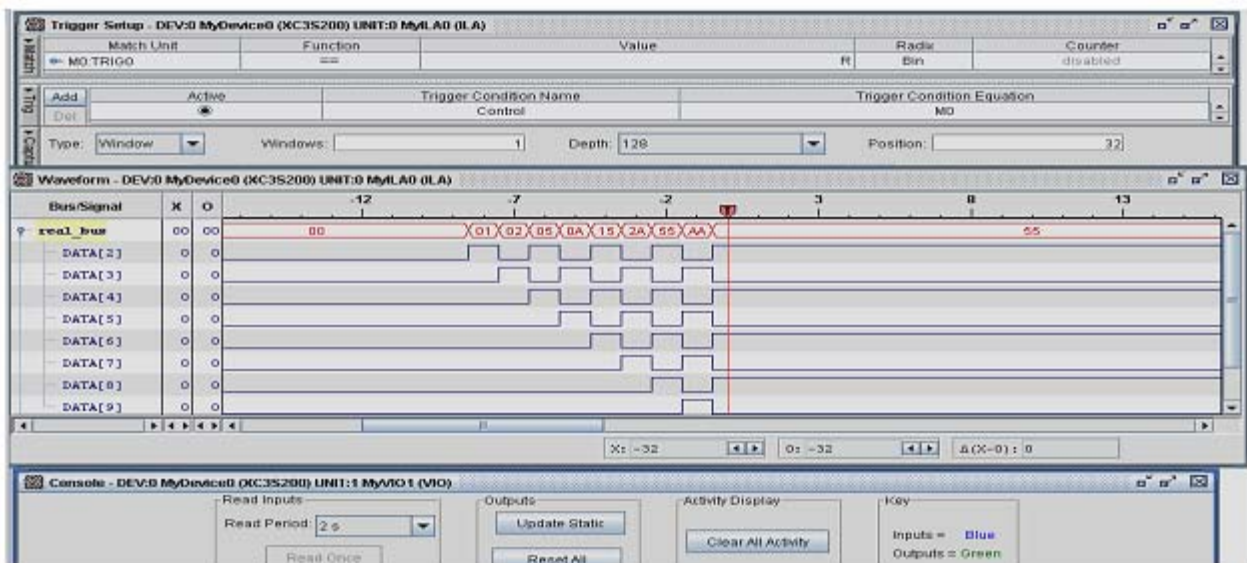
Trigger Setup - DEV:0 MyDevice0 (XC3S200) UNIT:0 MyILA0 (ILA)

| Match Unit | Function | Value | Radix | Counter |
|---|---|---|---|---|
| M0:TRIG0 | == | R | Bin | disabled |

Match

Add
Del

| Active | Trigger Condition Name | Trigger Condition Equation |
|---|---|---|
| ◉ | Control | M0 |

Trig

Type: Window   Windows: 1   Depth: 128   Position: 32

Capture

Waveform - DEV:0 MyDevice0 (XC3S200) UNIT:0 MyILA0 (ILA)

| Bus/Signal | X | O |
|---|---|---|
| real_bus | 00 | 00 |
| DATA[2] | 0 | 0 |
| DATA[3] | 0 | 0 |
| DATA[4] | 0 | 0 |
| DATA[5] | 0 | 0 |
| DATA[6] | 0 | 0 |
| DATA[7] | 0 | 0 |
| DATA[8] | 0 | 0 |
| DATA[9] | 0 | 0 |

-12 -7 -2 3 8 13

00 01 02 05 0A 15 2A 55 AA 55

X: -32   O: -32   Δ(X-O): 0

Console - DEV:0 MyDevice0 (XC3S200) UNIT:1 MyVIO1 (VIO)

Read Inputs
Read Period: 2 s
Read Once

Outputs
Update Static
Reset All

Activity Display
Clear All Activity

Key
Inputs = Blue
Outputs = Green